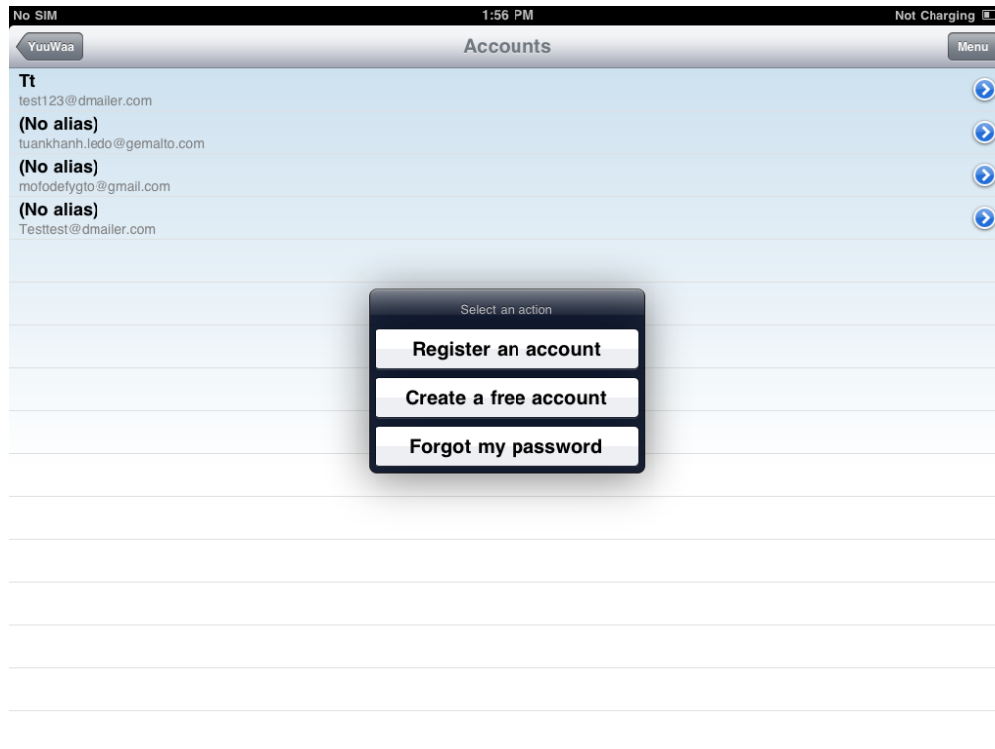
No SIM
1:56 PM
Not Charging

YuuWaa
Accounts
Menu

Tt
test123@dmailer.com

(No alias)
tuankhanh.ledo@gemalto.com

(No alias)
mofodefygto@gmail.com

(No alias)
Testtest@dmailer.com

Select an action
Register an account
Create a free account
Forgot my password